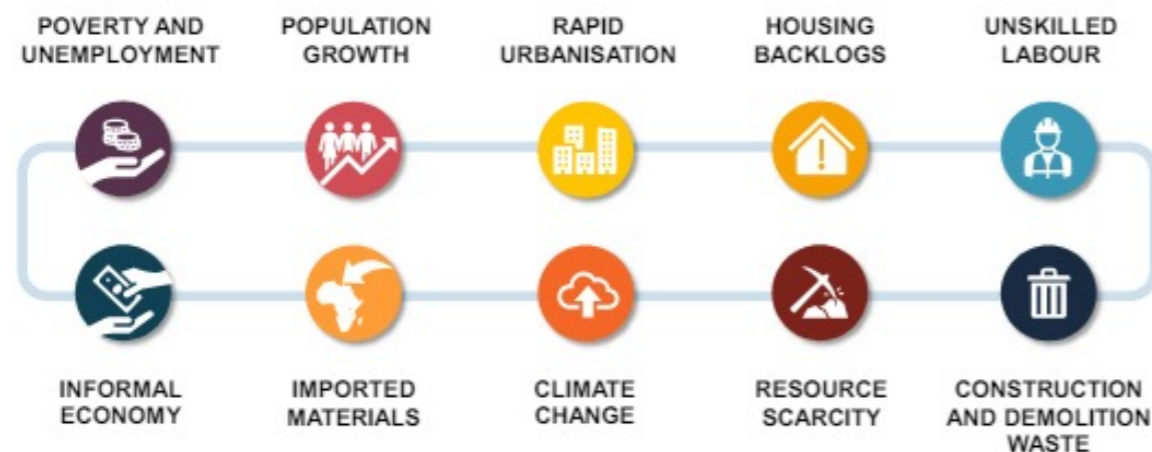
POVERTY AND UNEMPLOYMENT

POPULATION GROWTH

RAPID URBANISATION

HOUSING BACKLOGS

UNSKILLED LABOUR

INFORMAL ECONOMY

IMPORTED MATERIALS

CLIMATE CHANGE

RESOURCE SCARCITY

CONSTRUCTION AND DEMOLITION WASTE